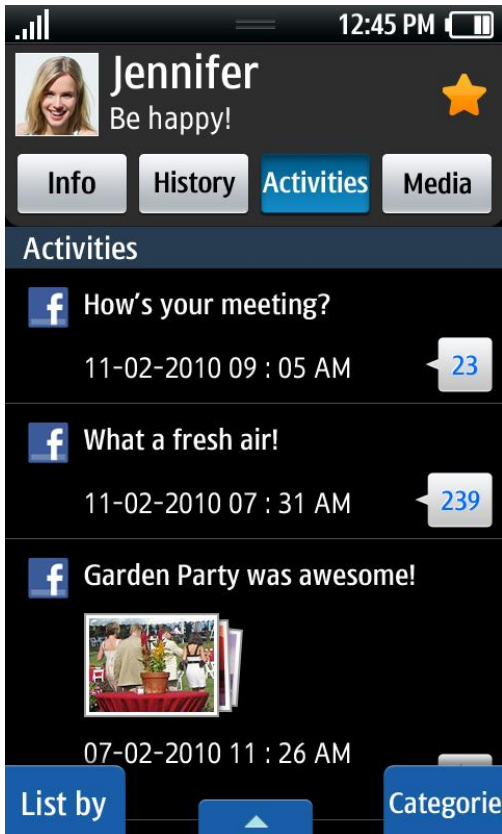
12:45 PM

Jennifer
Be happy!

Info
History
Activities
Media

Activities

f How’s your meeting?
11-02-2010 09 : 05 AM
23

f What a fresh air!
11-02-2010 07 : 31 AM
239

f Garden Party was awesome!
07-02-2010 11 : 26 AM

List by
Categorie